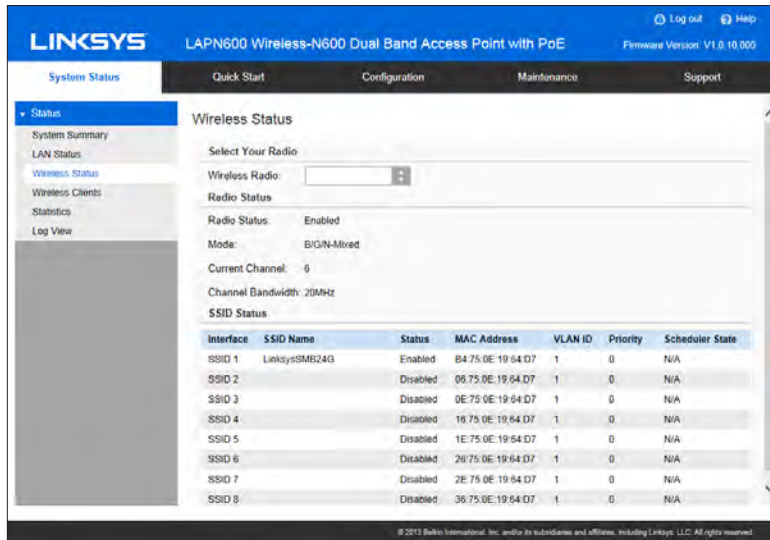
LINKSYS

LAPN600 Wireless-N600 Dual Band Access Point with PoE

Log out Help

Firmware Version: V1.0.10.000

System Status | Quick Start | Configuration | Maintenance | Support

Status
System Summary
LAN Status
Wireless Status
Wireless Clients
Statistics
Log View

Wireless Status

Select Your Radio

Wireless Radio:

Radio Status

Radio Status: Enabled

Mode: B/G/N-Mixed

Current Channel: 6

Channel Bandwidth: 20MHz

SSID Status

| Interface | SSID Name | Status | MAC Address | VLAN ID | Priority | Scheduler State |
|---|---|---|---|---|---|---|
| SSID 1 | LinksysSMB24G | Enabled | B4:75:0E:19:64:D7 | 1 | 0 | N/A |
| SSID 2 | | Disabled | 06:75:0E:19:64:D7 | 1 | 0 | N/A |
| SSID 3 | | Disabled | 0E:75:0E:19:64:D7 | 1 | 0 | N/A |
| SSID 4 | | Disabled | 16:75:0E:19:64:D7 | 1 | 0 | N/A |
| SSID 5 | | Disabled | 1E:75:0E:19:64:D7 | 1 | 0 | N/A |
| SSID 6 | | Disabled | 26:75:0E:19:64:D7 | 1 | 0 | N/A |
| SSID 7 | | Disabled | 2E:75:0E:19:64:D7 | 1 | 0 | N/A |
| SSID 8 | | Disabled | 36:75:0E:19:64:D7 | 1 | 0 | N/A |

© 2013 Belkin International, Inc. and/or its subsidiaries and affiliates, including Linksys, LLC. All rights reserved.